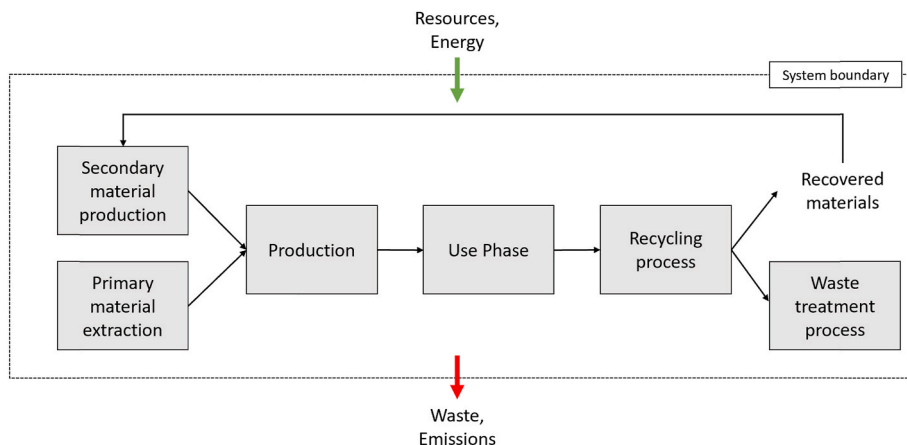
Resources, Energy

System boundary

Secondary material production

Primary material extraction

Production

Use Phase

Recycling process

Recovered materials

Waste treatment process

Waste, Emissions